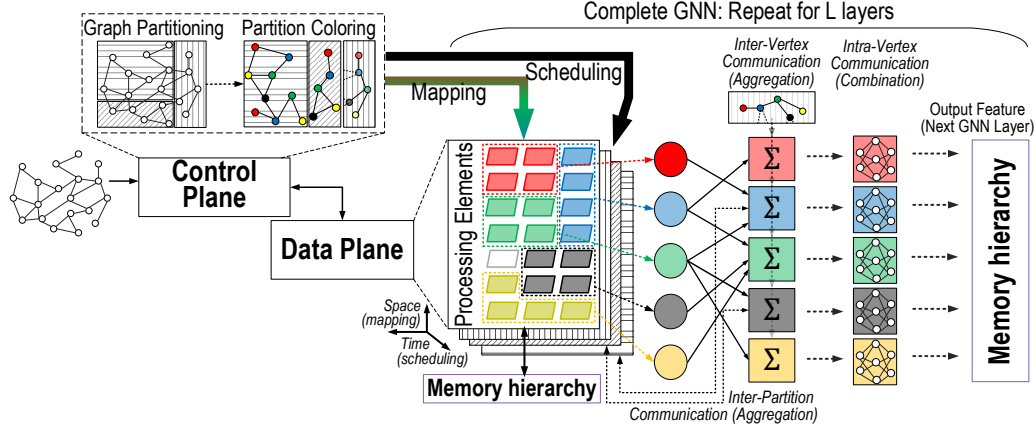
Complete GNN: Repeat for L layers

Graph Partitioning

Partition Coloring

Scheduling

Mapping

Inter-Vertex Communication (Aggregation)

Intra-Vertex Communication (Combination)

Output Feature (Next GNN Layer)

Control Plane

Data Plane

Processing Elements

$\Sigma$

$\Sigma$

$\Sigma$

$\Sigma$

$\Sigma$

Memory hierarchy

Space (mapping)

Time (scheduling)

Memory hierarchy

Inter-Partition Communication (Aggregation)